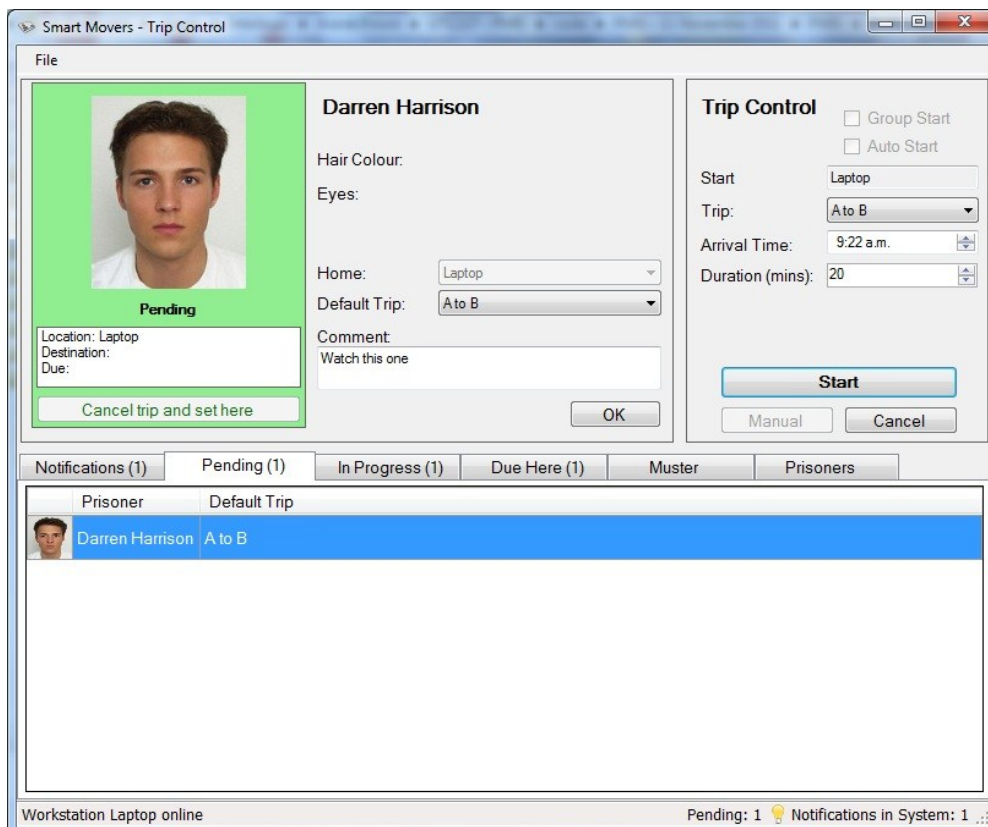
Smart Movers - Trip Control

File

Pending

Location: Laptop
Destination:
Due:

Cancel trip and set here

Darren Harrison

Hair Colour:

Eyes:

Home: Laptop

Default Trip: A to B

Comment:

Watch this one

OK

Trip Control

Group Start

Auto Start

Start Laptop

Trip: A to B

Arrival Time: 9:22 a.m.

Duration (mins): 20

Start

Manual

Cancel

Notifications (1) | Pending (1) | In Progress (1) | Due Here (1) | Muster | Prisoners

| | Prisoner | Default Trip |
|---|---|---|
| | Darren Harrison | A to B |

Workstation Laptop online

Pending: 1 Notifications in System: 1